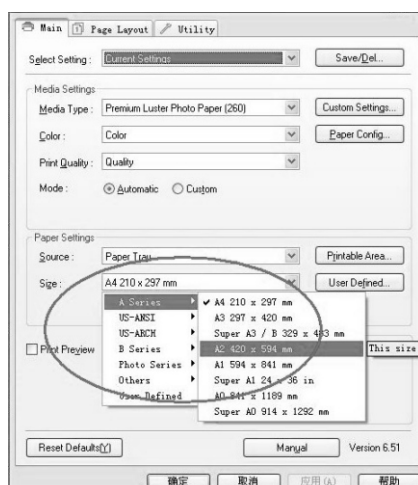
Main | Page Layout | Utility

Select Setting: Current Settings | Save/Del...

Media Settings
Media Type: Premium Luster Photo Paper (260) | Custom Settings...
Color: Color | Paper Config...
Print Quality: Quality
Mode: Automatic Custom

Paper Settings
Source: Paper Tray | Printable Area...
Size: A4 210 x 297 mm | User Defined...

A Series
US-ANSI
US-ARCH
B Series
Photo Series
Others
User Defined

✔ A4 210 x 297 mm
A3 297 x 420 mm
Super A3 / B 329 x 483 mm
A2 420 x 594 mm
A1 594 x 841 mm
Super A1 24 x 36 in
A0 841 x 1189 mm
Super A0 914 x 1292 mm

This size

Print Preview

Reset Defaults(Y) | Manual | Version 6.51

确定 | 取消 | 应用(A) | 帮助